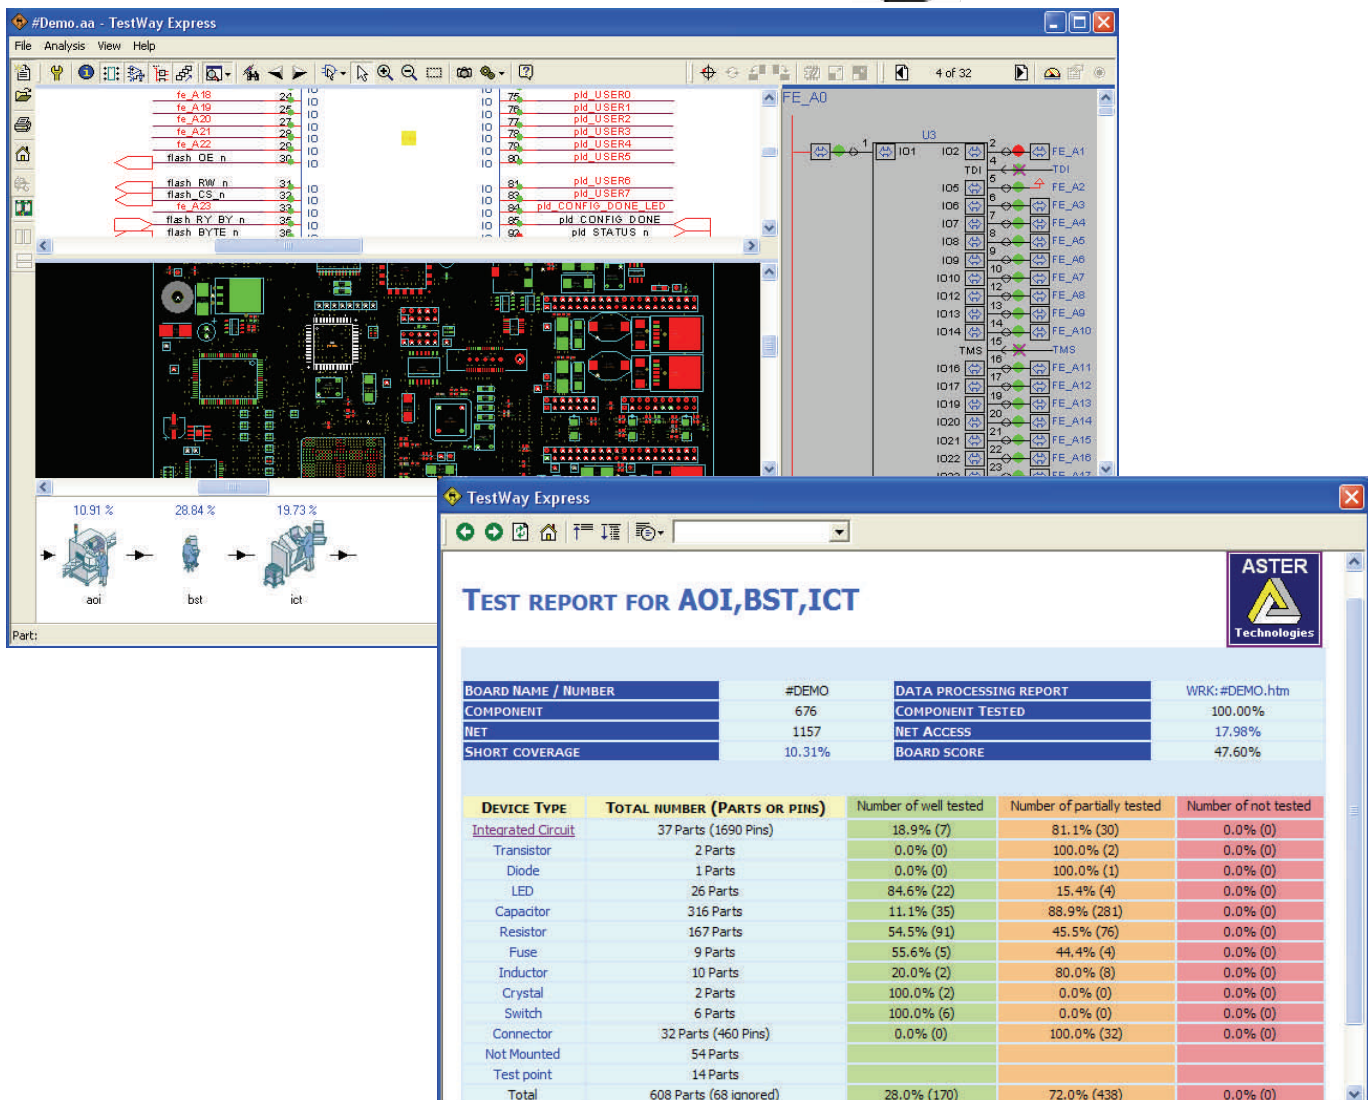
#Demo.aa - TestWay Express

File Analysis View Help

4 of 32

fe_A18 24 IO
fe_A19 25 IO
fe_A20 27 IO
fe_A21 28 IO
fe_A22 29 IO
flash_OE_n 30 IO
flash_RW_n 31 IO
flash_CS_n 32 IO
fe_A23 33 IO
flash_RY_BY_n 35 IO
flash_BYTE_n 36 IO

IO 75 pld_USER0
IO 76 pld_USER1
IO 77 pld_USER2
IO 78 pld_USER3
IO 79 pld_USER4
IO 80 pld_USER5
IO 81 pld_USER6
IO 83 pld_USER7
IO 84 pld_CONFIG_DONE_LED
IO 85 pld_CONFIG_DONE
IO 92 pld_STATUS_n

FE_A0
U3
1 IO1 IO2 2 FE_A1
TDI 4 TDI
5 FE_A2
IO5 6 FE_A3
IO6 7 FE_A4
IO7 8 FE_A5
IO8 9 FE_A6
IO9 10 FE_A7
IO10 12 FE_A8
IO12 13 FE_A9
IO13 14 FE_A10
IO14 15
TMS 16 TMS
IO16 17 FE_A11
IO17 19 FE_A12
IO19 20 FE_A13
IO20 21 FE_A14
IO21 22 FE_A15
IO22 23 FE_A16

10.91 % 28.84 % 19.73 %
aoi bst ict

Part:

TestWay Express

Test report for AOI,BST,ICT

ASTER Technologies

| Board Name / Number | #DEMO | Data Processing Report | WRK:#DEMO.htm |
|---|---|---|---|
| Component | 676 | Component Tested | 100.00% |
| Net | 1157 | Net Access | 17.98% |
| Short Coverage | 10.31% | Board Score | 47.60% |

| Device Type | Total number (Parts or pins) | Number of well tested | Number of partially tested | Number of not tested |
|---|---|---|---|---|
| Integrated Circuit | 37 Parts (1690 Pins) | 18.9% (7) | 81.1% (30) | 0.0% (0) |
| Transistor | 2 Parts | 0.0% (0) | 100.0% (2) | 0.0% (0) |
| Diode | 1 Parts | 0.0% (0) | 100.0% (1) | 0.0% (0) |
| LED | 26 Parts | 84.6% (22) | 15.4% (4) | 0.0% (0) |
| Capacitor | 316 Parts | 11.1% (35) | 88.9% (281) | 0.0% (0) |
| Resistor | 167 Parts | 54.5% (91) | 45.5% (76) | 0.0% (0) |
| Fuse | 9 Parts | 55.6% (5) | 44.4% (4) | 0.0% (0) |
| Inductor | 10 Parts | 20.0% (2) | 80.0% (8) | 0.0% (0) |
| Crystal | 2 Parts | 100.0% (2) | 0.0% (0) | 0.0% (0) |
| Switch | 6 Parts | 100.0% (6) | 0.0% (0) | 0.0% (0) |
| Connector | 32 Parts (460 Pins) | 0.0% (0) | 100.0% (32) | 0.0% (0) |
| Not Mounted | 54 Parts | | | |
| Test point | 14 Parts | | | |
| Total | 608 Parts (68 ignored) | 28.0% (170) | 72.0% (438) | 0.0% (0) |